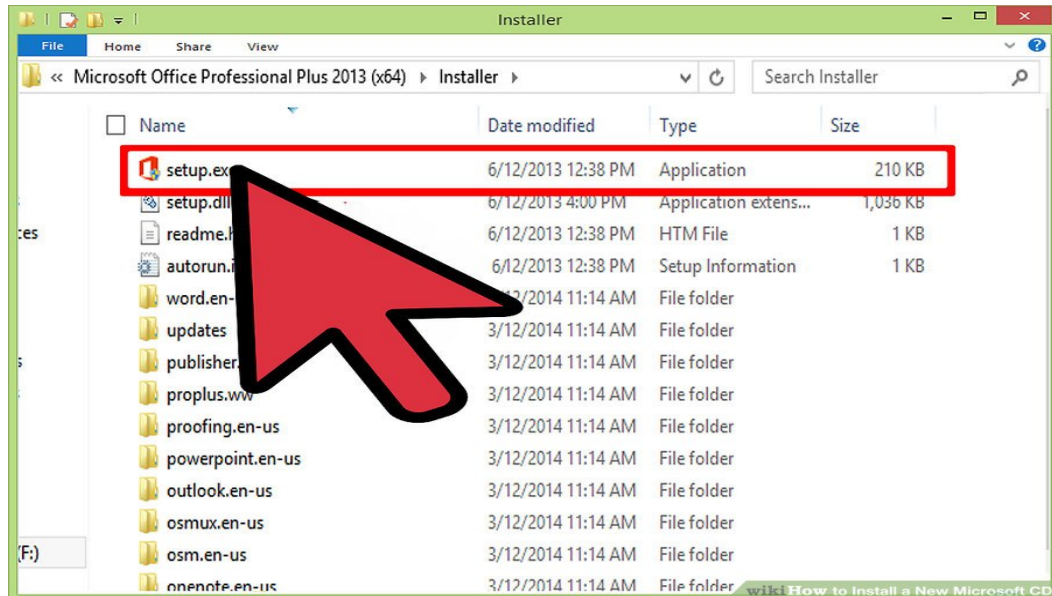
Installer

File Home Share View

« Microsoft Office Professional Plus 2013 (x64) › Installer ›

Search Installer

tes

s

(F:)

| Name | Date modified | Type | Size |
|---|---|---|---|
| setup.ex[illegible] | 6/12/2013 12:38 PM | Application | 210 KB |
| setup.dll | 6/12/2013 4:00 PM | Application extens... | 1,036 KB |
| readme.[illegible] | 6/12/2013 12:38 PM | HTM File | 1 KB |
| autorun.i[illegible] | 6/12/2013 12:38 PM | Setup Information | 1 KB |
| word.en-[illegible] | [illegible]/12/2014 11:14 AM | File folder | |
| updates | 3/12/2014 11:14 AM | File folder | |
| publisher.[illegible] | 3/12/2014 11:14 AM | File folder | |
| proplus.ww | 3/12/2014 11:14 AM | File folder | |
| proofing.en-us | 3/12/2014 11:14 AM | File folder | |
| powerpoint.en-us | 3/12/2014 11:14 AM | File folder | |
| outlook.en-us | 3/12/2014 11:14 AM | File folder | |
| osmux.en-us | 3/12/2014 11:14 AM | File folder | |
| osm.en-us | 3/12/2014 11:14 AM | File folder | |
| onenote.en-us | 3/12/2014 11:14 AM | File folder | |

wikiHow to Install a New Microsoft CD